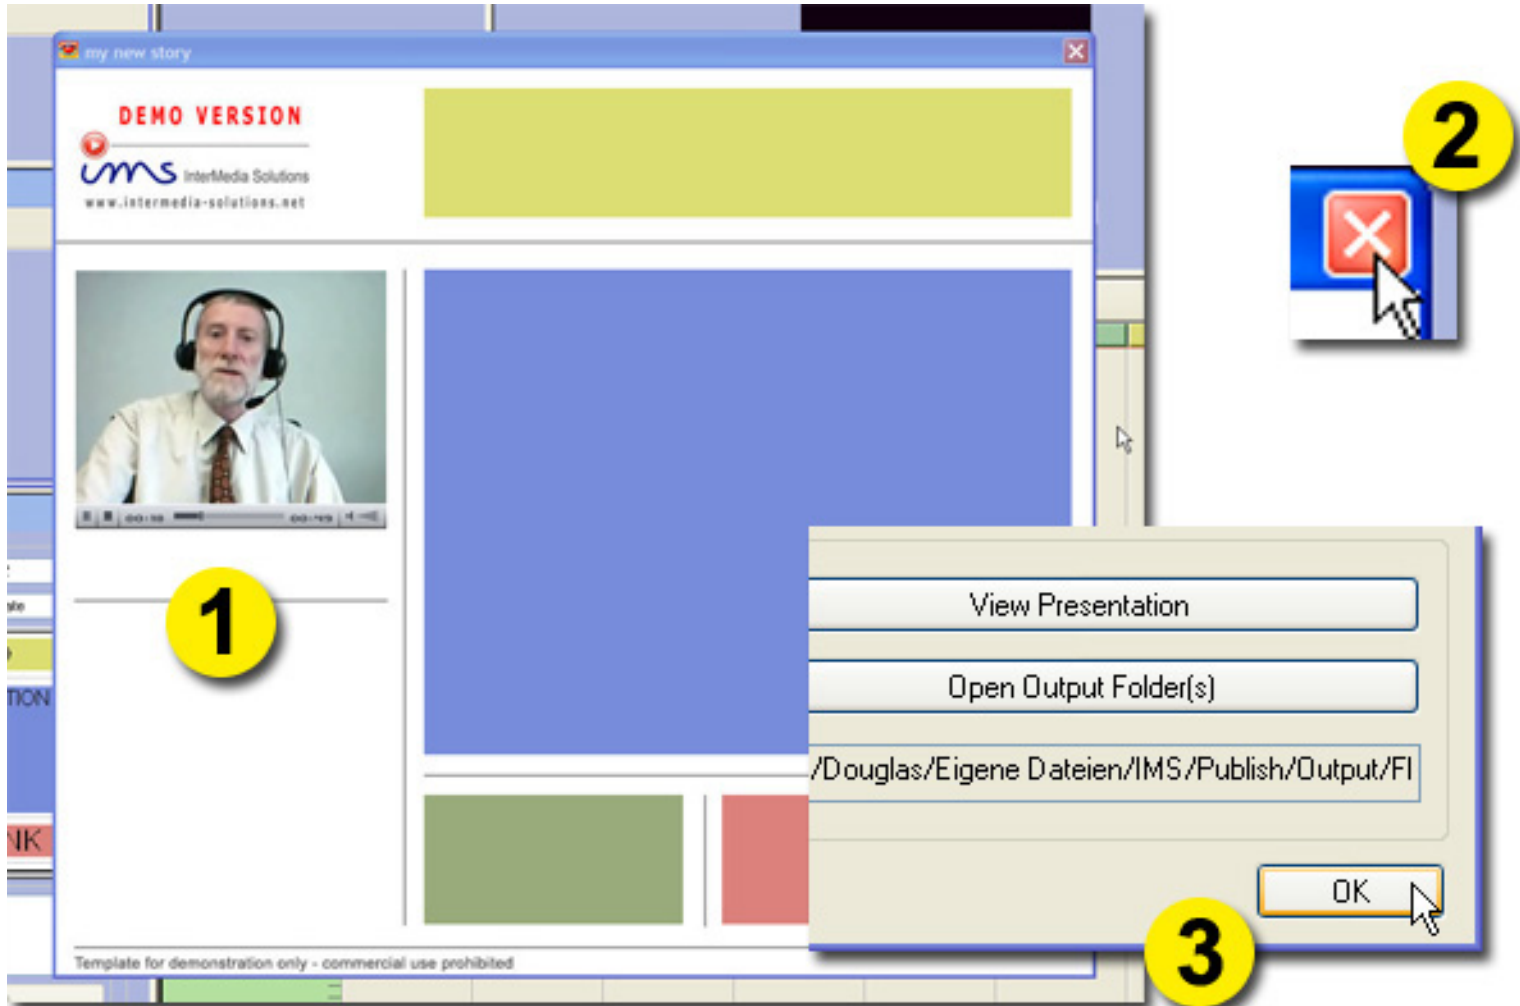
my new story

DEMO VERSION

ims InterMedia Solutions

www.intermedia-solutions.net

1

2

View Presentation

Open Output Folder(s)

/Douglas/Eigene Dateien/IMS/Publish/Output/Fl

OK

3

Template for demonstration only - commercial use prohibited

TION

NK